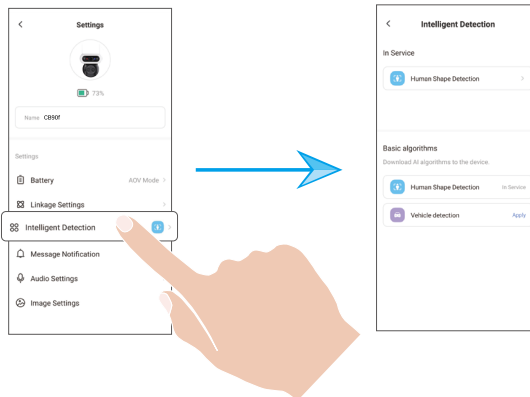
<
Settings
73%
Name CB90f
Settings
Battery
AOV Mode >
Linkage Settings
>
Intelligent Detection
>
Message Notification
Audio Settings
Image Settings

<
Intelligent Detection
In Service
Human Shape Detection
>
Basic algorithms
Download AI algorithms to the device.
Human Shape Detection
In Service
Vehicle detection
Apply